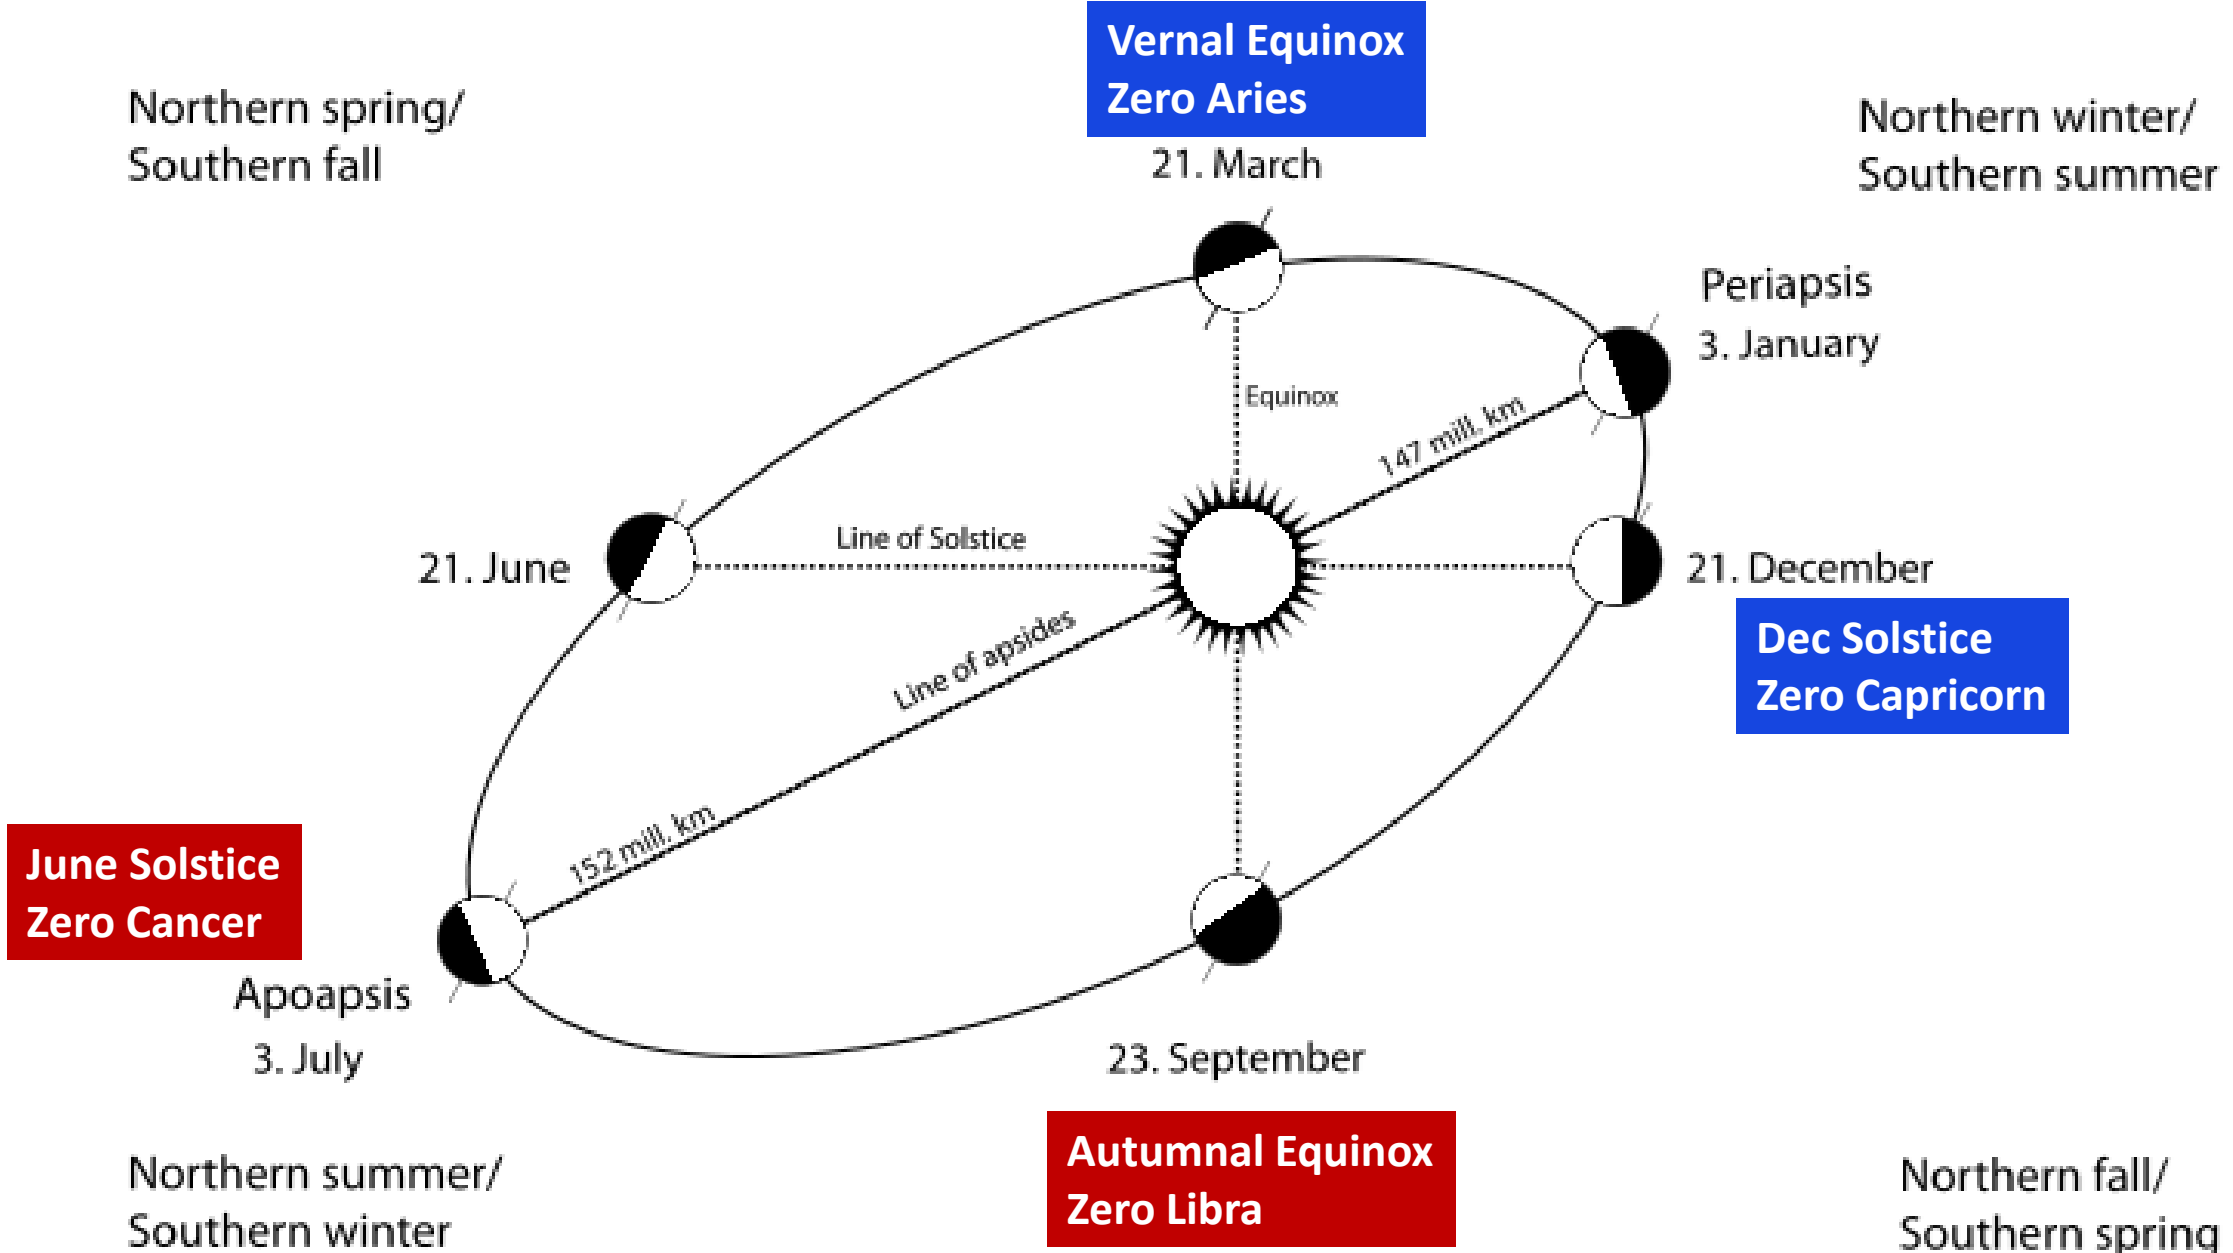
Northern spring/
Southern fall

Vernal Equinox
Zero Aries

21. March

Northern winter/
Southern summer

Periapsis
3. January

Equinox

147 mill. km

21. June

Line of Solstice

21. December

Dec Solstice
Zero Capricorn

Line of apsides

152 mill. km

June Solstice
Zero Cancer

Apoapsis
3. July

23. September

Northern summer/
Southern winter

Autumnal Equinox
Zero Libra

Northern fall/
Southern spring